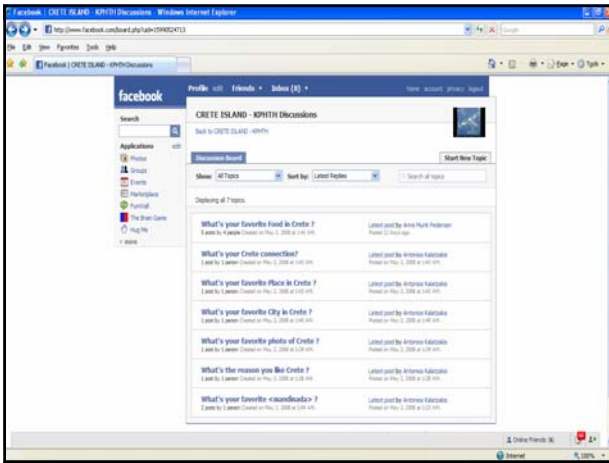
Facebook | CRETE ISLAND - KPHTH Discussions - Windows Internet Explorer

http://www.facebook.com/board.php?uid=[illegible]

File Edit View Favorites Tools Help

Facebook | CRETE ISLAND - KPHTH Discussions

Page Tools

facebook

Profile edit Friends Inbox (8)

home account privacy logout

Search

Applications edit

Photos
Groups
Events
Marketplace
Funwall
The Brain Game
Hug Me
more

CRETE ISLAND - KPHTH Discussions

Back to CRETE ISLAND - KPHTH

Discussion Board

Start New Topic

Show: All Topics Sort by: Latest Replies Search all topics

Displaying all 7 topics.

What's your favorite Food in Crete ?
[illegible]
Latest post by Anna Munk Pedersen
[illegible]

What's your Crete connection?
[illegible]
Latest post by Antonios Kalaitzakis
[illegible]

What's your favorite Place in Crete ?
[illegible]
Latest post by Antonios Kalaitzakis
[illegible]

What's your favorite City in Crete ?
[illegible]
Latest post by Antonios Kalaitzakis
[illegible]

What's your favorite photo of Crete ?
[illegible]
Latest post by Antonios Kalaitzakis
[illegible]

What's the reason you like Crete ?
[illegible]
Latest post by Antonios Kalaitzakis
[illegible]

What's your favorite <mandinada> ?
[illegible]
Latest post by Antonios Kalaitzakis
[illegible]

Online Friends (6)

Internet 100%